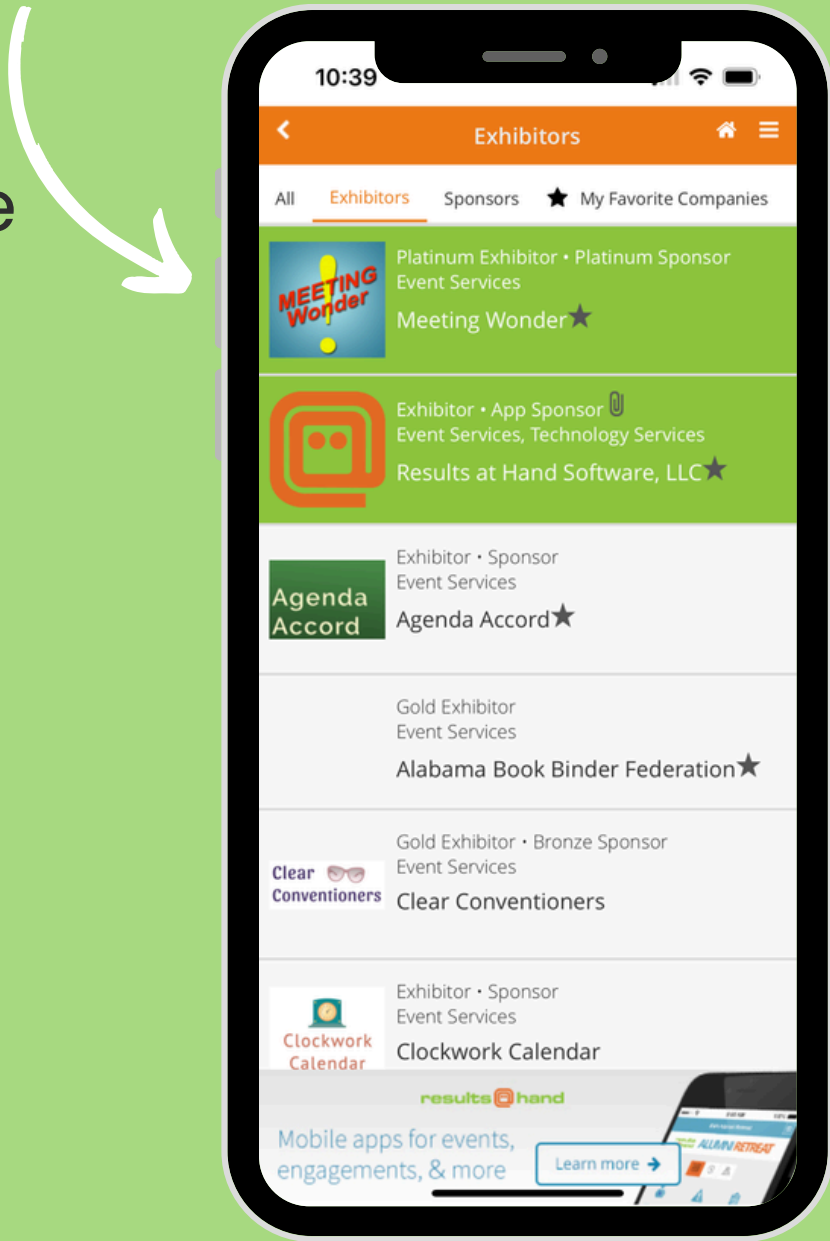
e

10:39

Exhibitors

All Exhibitors Sponsors My Favorite Companies

MEETING Wonder

Platinum Exhibitor • Platinum Sponsor
Event Services
Meeting Wonder

Exhibitor • App Sponsor
Event Services, Technology Services
Results at Hand Software, LLC

Agenda Accord

Exhibitor • Sponsor
Event Services
Agenda Accord

Gold Exhibitor
Event Services
Alabama Book Binder Federation

Clear Conventioners

Gold Exhibitor • Bronze Sponsor
Event Services
Clear Conventioners

Clockwork Calendar

Exhibitor • Sponsor
Event Services
Clockwork Calendar

results hand

Mobile apps for events, engagements, & more

Learn more

ALUMNI RETREAT